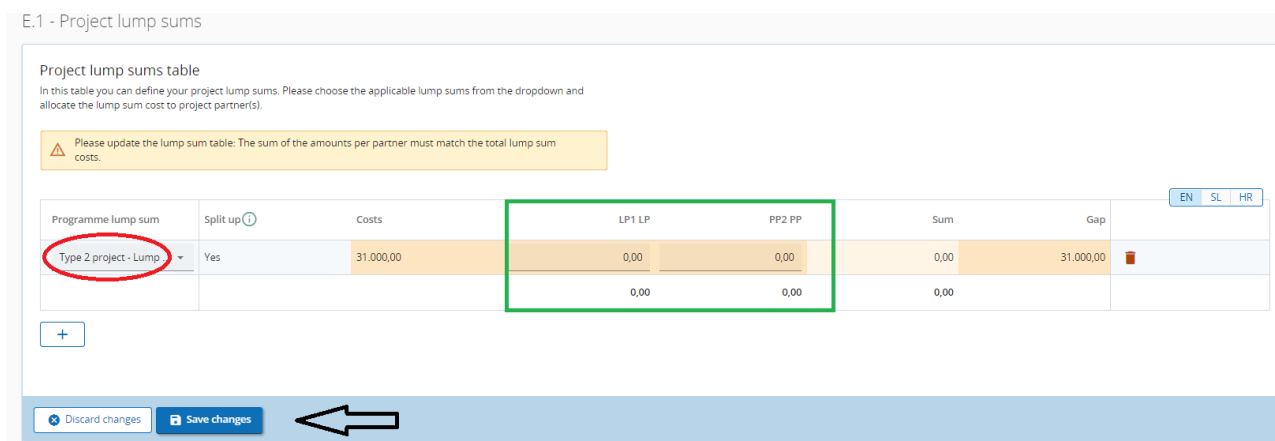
E.1 - Project lump sums

Project lump sums table

In this table you can define your project lump sums. Please choose the applicable lump sums from the dropdown and allocate the lump sum cost to project partner(s).

Please update the lump sum table: The sum of the amounts per partner must match the total lump sum costs.

EN SL HR

| Programme lump sum | Split up | Costs | LP1 LP | PP2 PP | Sum | Gap |
|---|---|---|---|---|---|---|
| Type 2 project - Lump ... | Yes | 31.000,00 | 0,00 | 0,00 | 0,00 | 31.000,00 |
| | | | 0,00 | 0,00 | 0,00 | |

+

Discard changes
Save changes